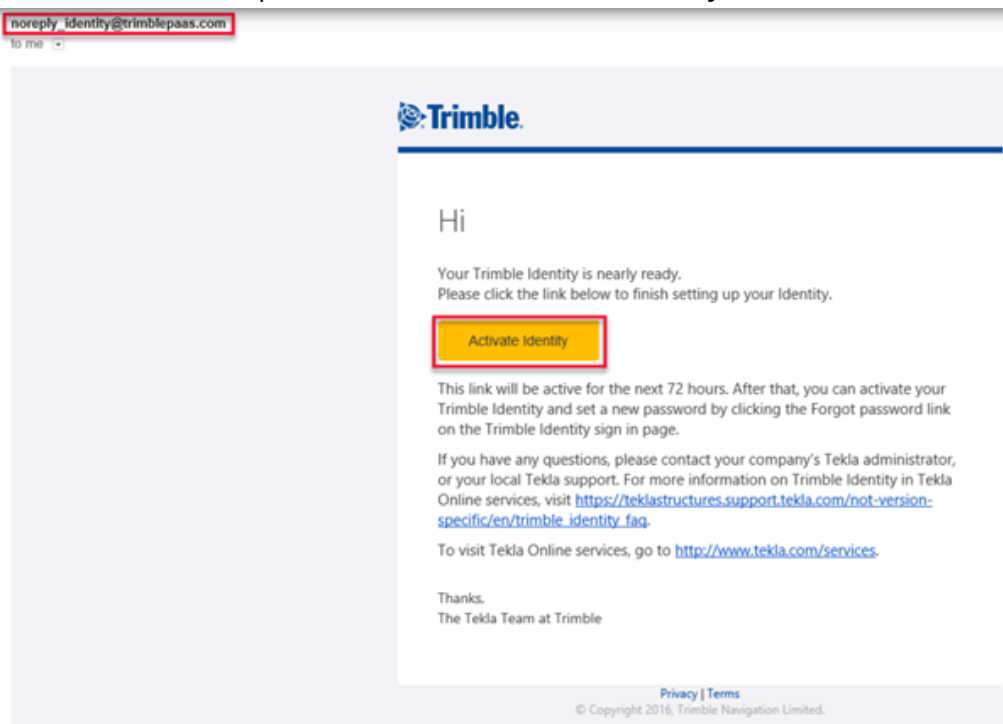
noreply_identity@trimblepaas.com
to me

Trimble.

Hi

Your Trimble Identity is nearly ready.
Please click the link below to finish setting up your Identity.

Activate Identity

This link will be active for the next 72 hours. After that, you can activate your Trimble Identity and set a new password by clicking the Forgot password link on the Trimble Identity sign in page.

If you have any questions, please contact your company's Tekla administrator, or your local Tekla support. For more information on Trimble Identity in Tekla Online services, visit https://teklastructures.support.tekla.com/not-version-specific/en/trimble_identity_faq.

To visit Tekla Online services, go to http://www.tekla.com/services.

Thanks,
The Tekla Team at Trimble

Privacy | Terms
© Copyright 2016, Trimble Navigation Limited.